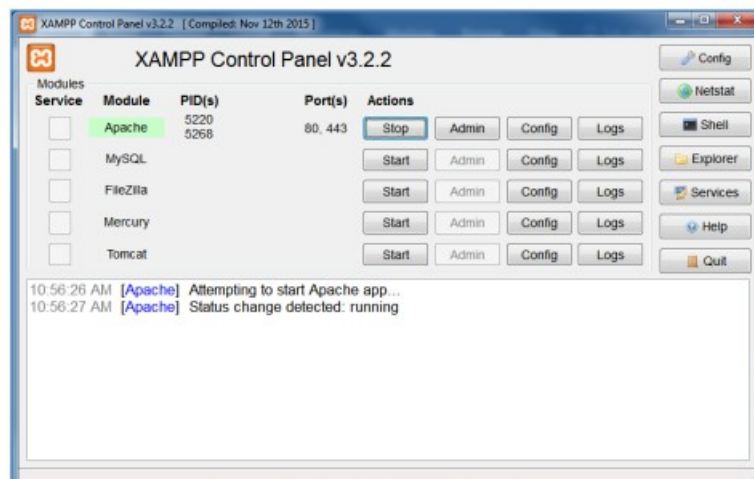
XAMPP Control Panel v3.2.2 [ Compiled: Nov 12th 2015 ]

XAMPP Control Panel v3.2.2

Config

Modules

| Service | Module | PID(s) | Port(s) | Actions | | | |
|---|---|---|---|---|---|---|---|
| | Apache | 5220 5268 | 80, 443 | Stop | Admin | Config | Logs |
| | MySQL | | | Start | Admin | Config | Logs |
| | FileZilla | | | Start | Admin | Config | Logs |
| | Mercury | | | Start | Admin | Config | Logs |
| | Tomcat | | | Start | Admin | Config | Logs |

Netstat
Shell
Explorer
Services
Help
Quit

10:56:26 AM [Apache] Attempting to start Apache app...
10:56:27 AM [Apache] Status change detected: running